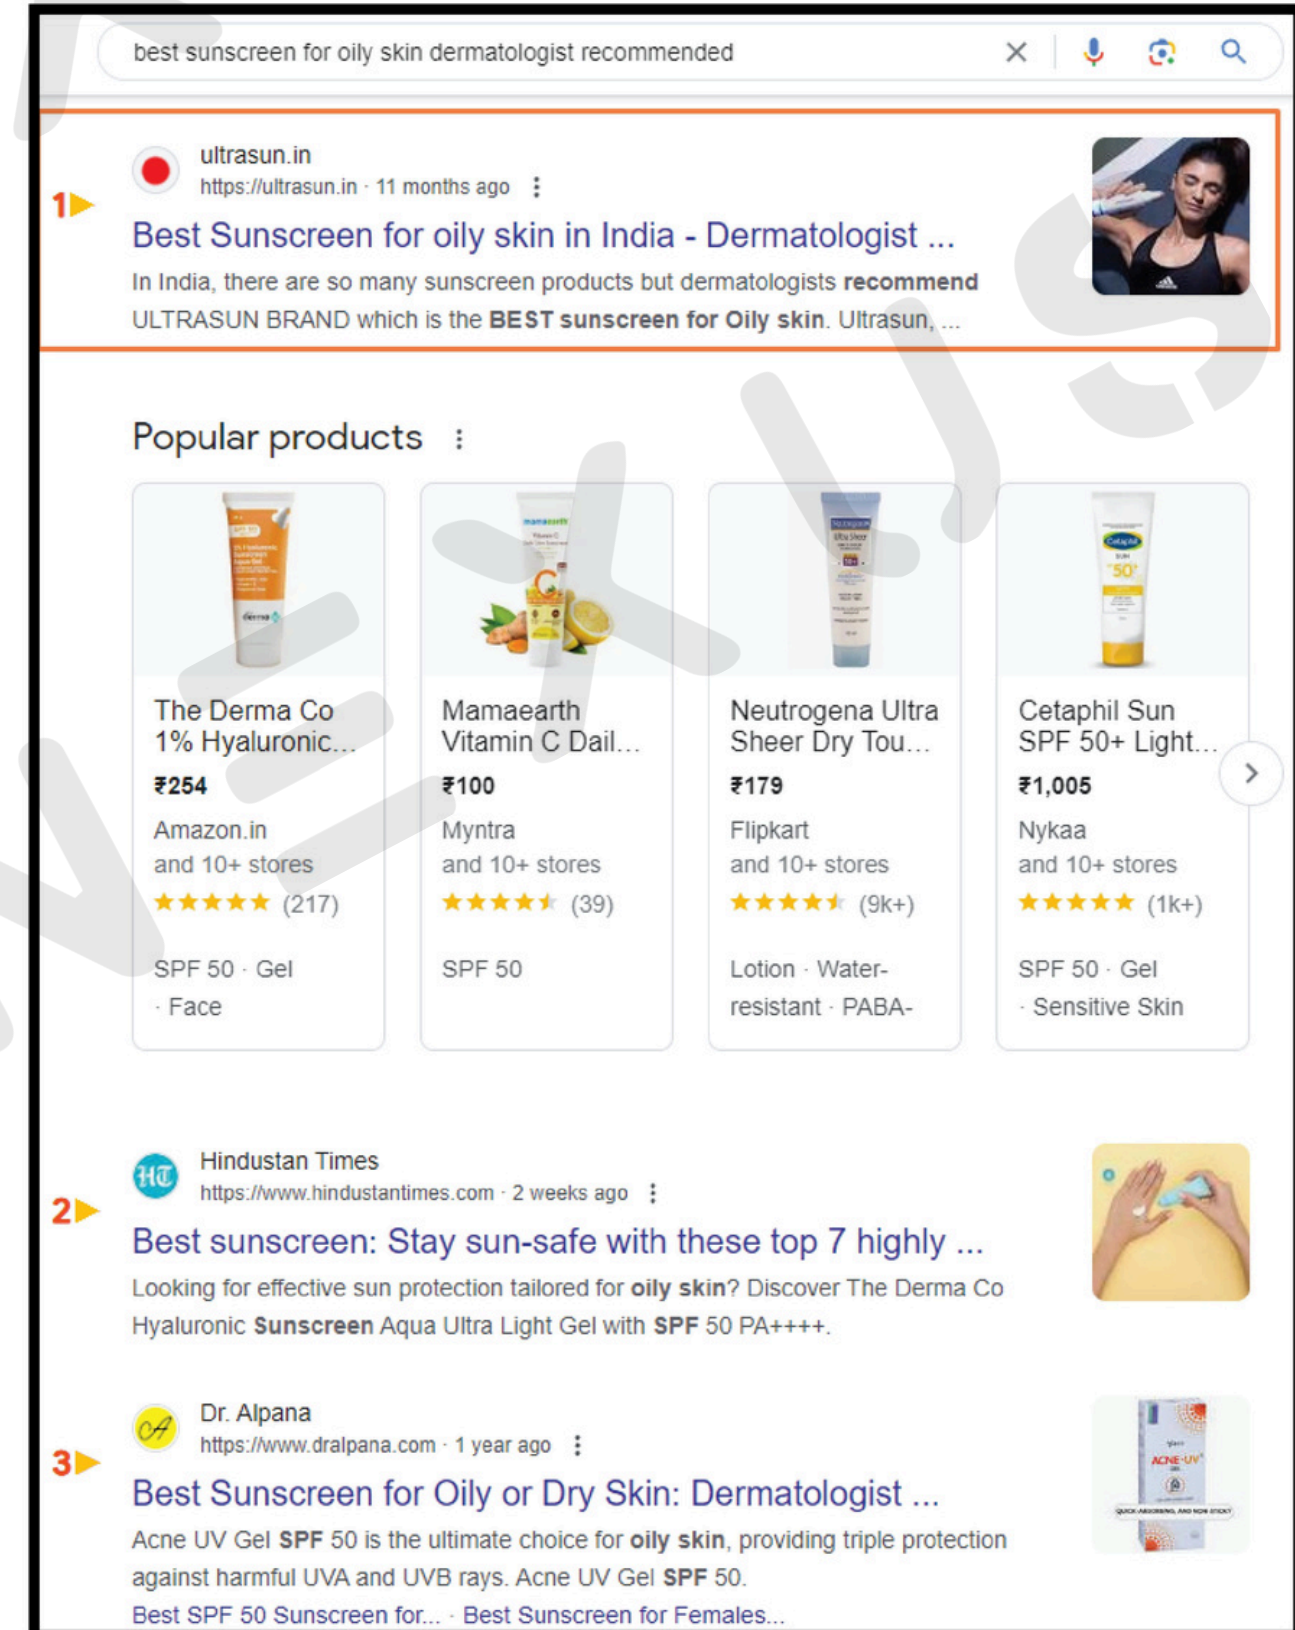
best sunscreen for oily skin dermatologist recommended

1

ultrasun.in
https://ultrasun.in · 11 months ago

Best Sunscreen for oily skin in India - Dermatologist ...

In India, there are so many sunscreen products but dermatologists **recommend** ULTRASUN BRAND which is the **BEST sunscreen for Oily skin**. Ultrasun, ...

Popular products

The Derma Co 1% Hyaluronic...
₹254
Amazon.in
and 10+ stores
(217)
SPF 50 · Gel · Face

Mamaearth Vitamin C Dail...
₹100
Myntra
and 10+ stores
(39)
SPF 50

Neutrogena Ultra Sheer Dry Tou...
₹179
Flipkart
and 10+ stores
(9k+)
Lotion · Water-resistant · PABA-

Cetaphil Sun SPF 50+ Light...
₹1,005
Nykaa
and 10+ stores
(1k+)
SPF 50 · Gel · Sensitive Skin

2

Hindustan Times
https://www.hindustantimes.com · 2 weeks ago

Best sunscreen: Stay sun-safe with these top 7 highly ...

Looking for effective sun protection tailored for **oily skin**? Discover The Derma Co Hyaluronic **Sunscreen** Aqua Ultra Light Gel with **SPF** 50 PA++++.

3

Dr. Alpana
https://www.dralpana.com · 1 year ago

Best Sunscreen for Oily or Dry Skin: Dermatologist ...

Acne UV Gel **SPF** 50 is the ultimate choice for **oily skin**, providing triple protection against harmful UVA and UVB rays. Acne UV Gel **SPF** 50.

Best SPF 50 Sunscreen for... · Best Sunscreen for Females...